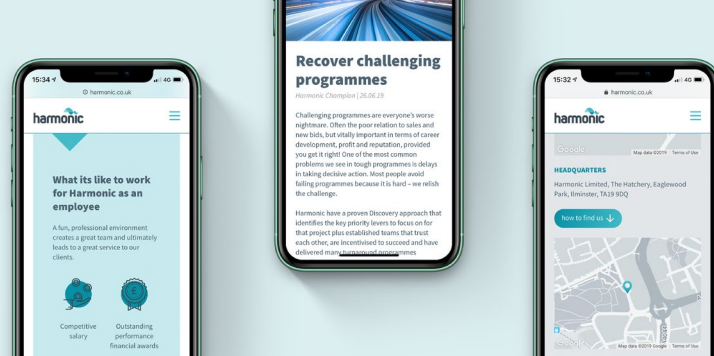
15:34

harmonic.co.uk

harmonic

What its like to work for Harmonic as an employee

A fun, professional environment creates a great team and ultimately leads to a great service to our clients.

Competitive salary

Outstanding performance financial awards

Recover challenging programmes

Harmonic Champion | 26.06.19

Challenging programmes are everyone's worse nightmare. Often the poor relation to sales and new bids, but vitally important in terms of career development, profit and reputation, provided you get it right! One of the most common problems we see in tough programmes is delays in taking decisive action. Most people avoid failing programmes because it is hard – we relish the challenge.

Harmonic have a proven Discovery approach that identifies the key priority levers to focus on for that project plus established teams that trust each other, are incentivised to succeed and have delivered many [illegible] programmes

15:32

harmonic.co.uk

harmonic

Google Map data ©2019 Terms of Use

HEADQUARTERS

Harmonic Limited, The Hatchery, Eaglewood Park, Ilminster, TA19 9DQ

how to find us

Google Map data ©2019 Google Terms of Use